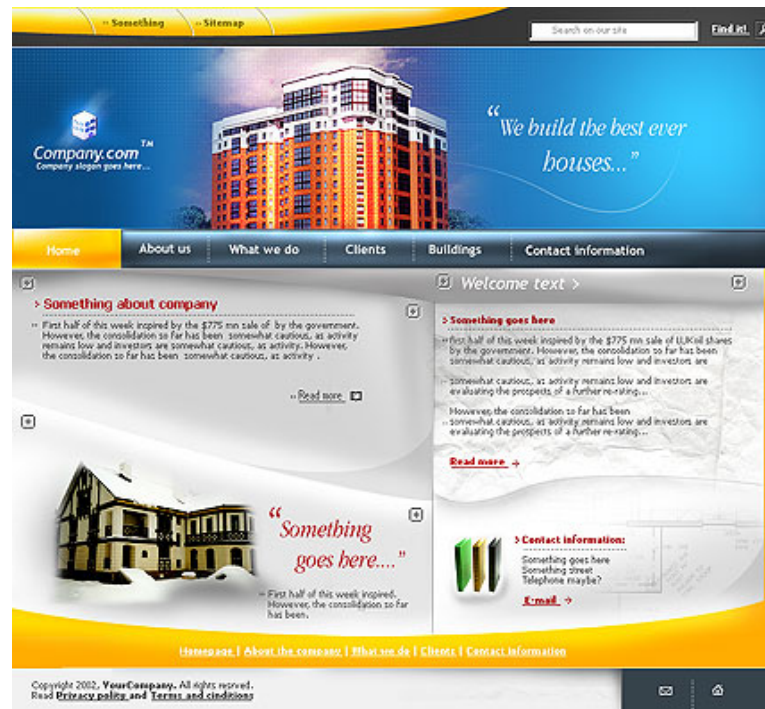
:: Something :: Sitemap

Search on our site

Find it!

Company.com™
Company slogan goes here...

“We build the best ever houses...”

Home About us What we do Clients Buildings Contact information

› Something about company

First half of this week inspired by the $775 mn sale of by the government. However, the consolidation so far has been somewhat cautious, as activity remains low and investors are somewhat cautious, as activity. However, the consolidation so far has been somewhat cautious, as activity .

:: Read more

“Something goes here...”

First half of this week inspired. However, the consolidation so far has been.

Welcome text ›

› Something goes here

First half of this week inspired by the $775 mn sale of LUKoil shares by the government. However, the consolidation so far has been somewhat cautious, as activity remains low and investors are

somewhat cautious, as activity remains low and investors are evaluating the prospects of a further re-rating...

However, the consolidation so far has been somewhat cautious, as activity remains low and investors are evaluating the prospects of a further re-rating...

Read more ›

› Contact information:

Something goes here
Something street
Telephone maybe?

E-mail ›

Homepage | About the company | What we do | Clients | Contact information

Copyright 2002, YourCompany. All rights reserved.
Read Privacy policy and Terms and conditions